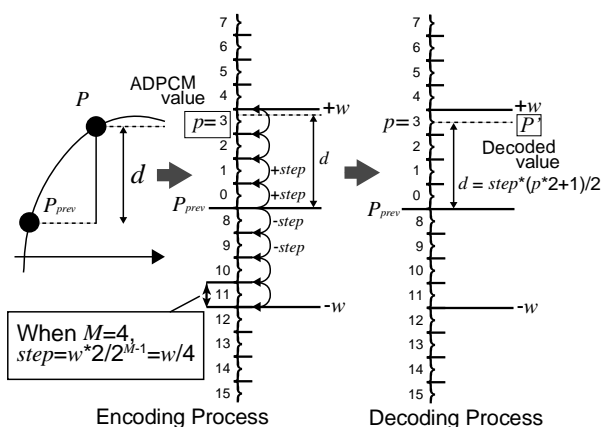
$P$

ADPCM value

$p=3$

$+w$

$d$

$P_{prev}$

7
6
5
4
3
2
1
0
8
9
10
11
12
13
14
15

+step
+step
-step
-step

$d$

$-w$

When $M$=4, $step=w*2/2^{M-1}=w/4$

Encoding Process

7
6
5
4
3
2
1
0
8
9
10
11
12
13
14
15

$p=3$

$+w$

$P'$

Decoded value

$d = step*(p*2+1)/2$

$P_{prev}$

$-w$

Decoding Process